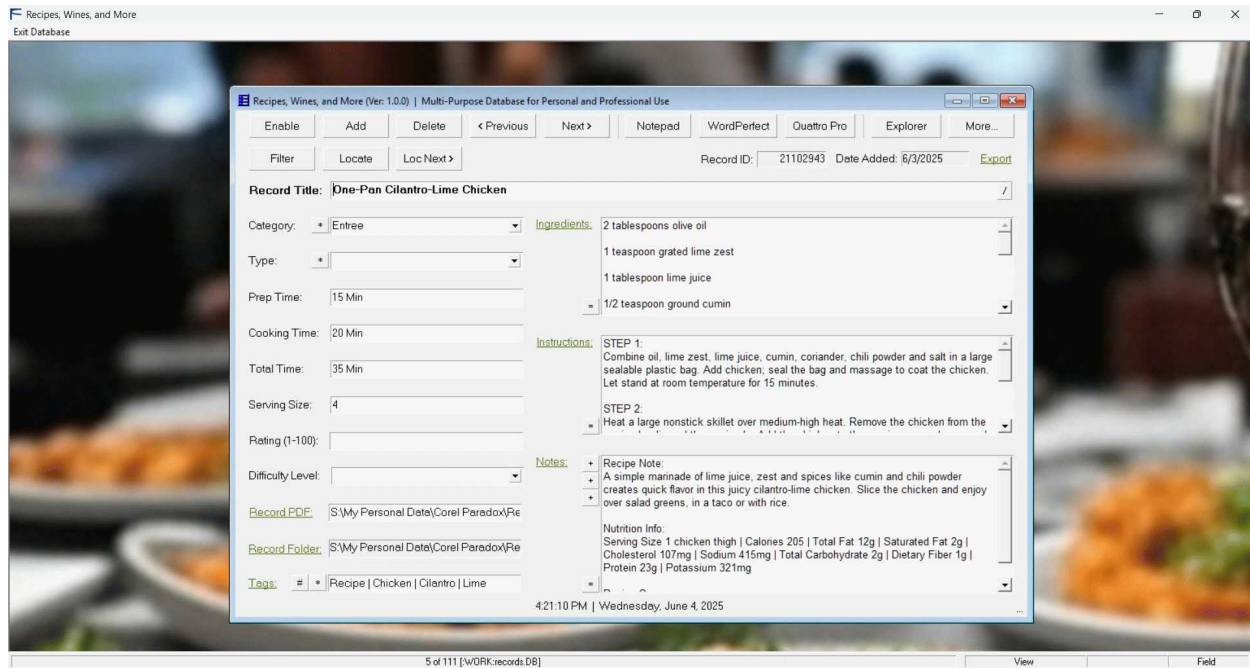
Recipes, Wines, and More
Exit Database

Recipes, Wines, and More (Ver: 1.0.0) | Multi-Purpose Database for Personal and Professional Use

Enable | Add | Delete | < Previous | Next > | Notepad | WordPerfect | Quattro Pro | Explorer | More...

Filter | Locate | Loc Next >

Record ID: 21102943 Date Added: 6/3/2025 Export

Record Title: One-Pan Cilantro-Lime Chicken

Category: + Entree

Type: +

Prep Time: 15 Min

Cooking Time: 20 Min

Total Time: 35 Min

Serving Size: 4

Rating (1-100):

Difficulty Level:

Record PDF: S:\My Personal Data\Corel Paradox\Re

Record Folder: S:\My Personal Data\Corel Paradox\Re

Tags: # + Recipe | Chicken | Cilantro | Lime

Ingredients: 2 tablespoons olive oil

1 teaspoon grated lime zest

1 tablespoon lime juice

1/2 teaspoon ground cumin

Instructions: STEP 1:
Combine oil, lime zest, lime juice, cumin, coriander, chili powder and salt in a large sealable plastic bag. Add chicken; seal the bag and massage to coat the chicken. Let stand at room temperature for 15 minutes.

STEP 2:
Heat a large nonstick skillet over medium-high heat. Remove the chicken from the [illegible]

Notes: Recipe Note:
A simple marinade of lime juice, zest and spices like cumin and chili powder creates quick flavor in this juicy cilantro-lime chicken. Slice the chicken and enjoy over salad greens, in a taco or with rice.

Nutrition Info:
Serving Size 1 chicken thigh | Calories 205 | Total Fat 12g | Saturated Fat 2g | Cholesterol 107mg | Sodium 415mg | Total Carbohydrate 2g | Dietary Fiber 1g | Protein 23g | Potassium 321mg

4:21:10 PM | Wednesday, June 4, 2025

5 of 111 [:WORK:records.DB]
View
Field